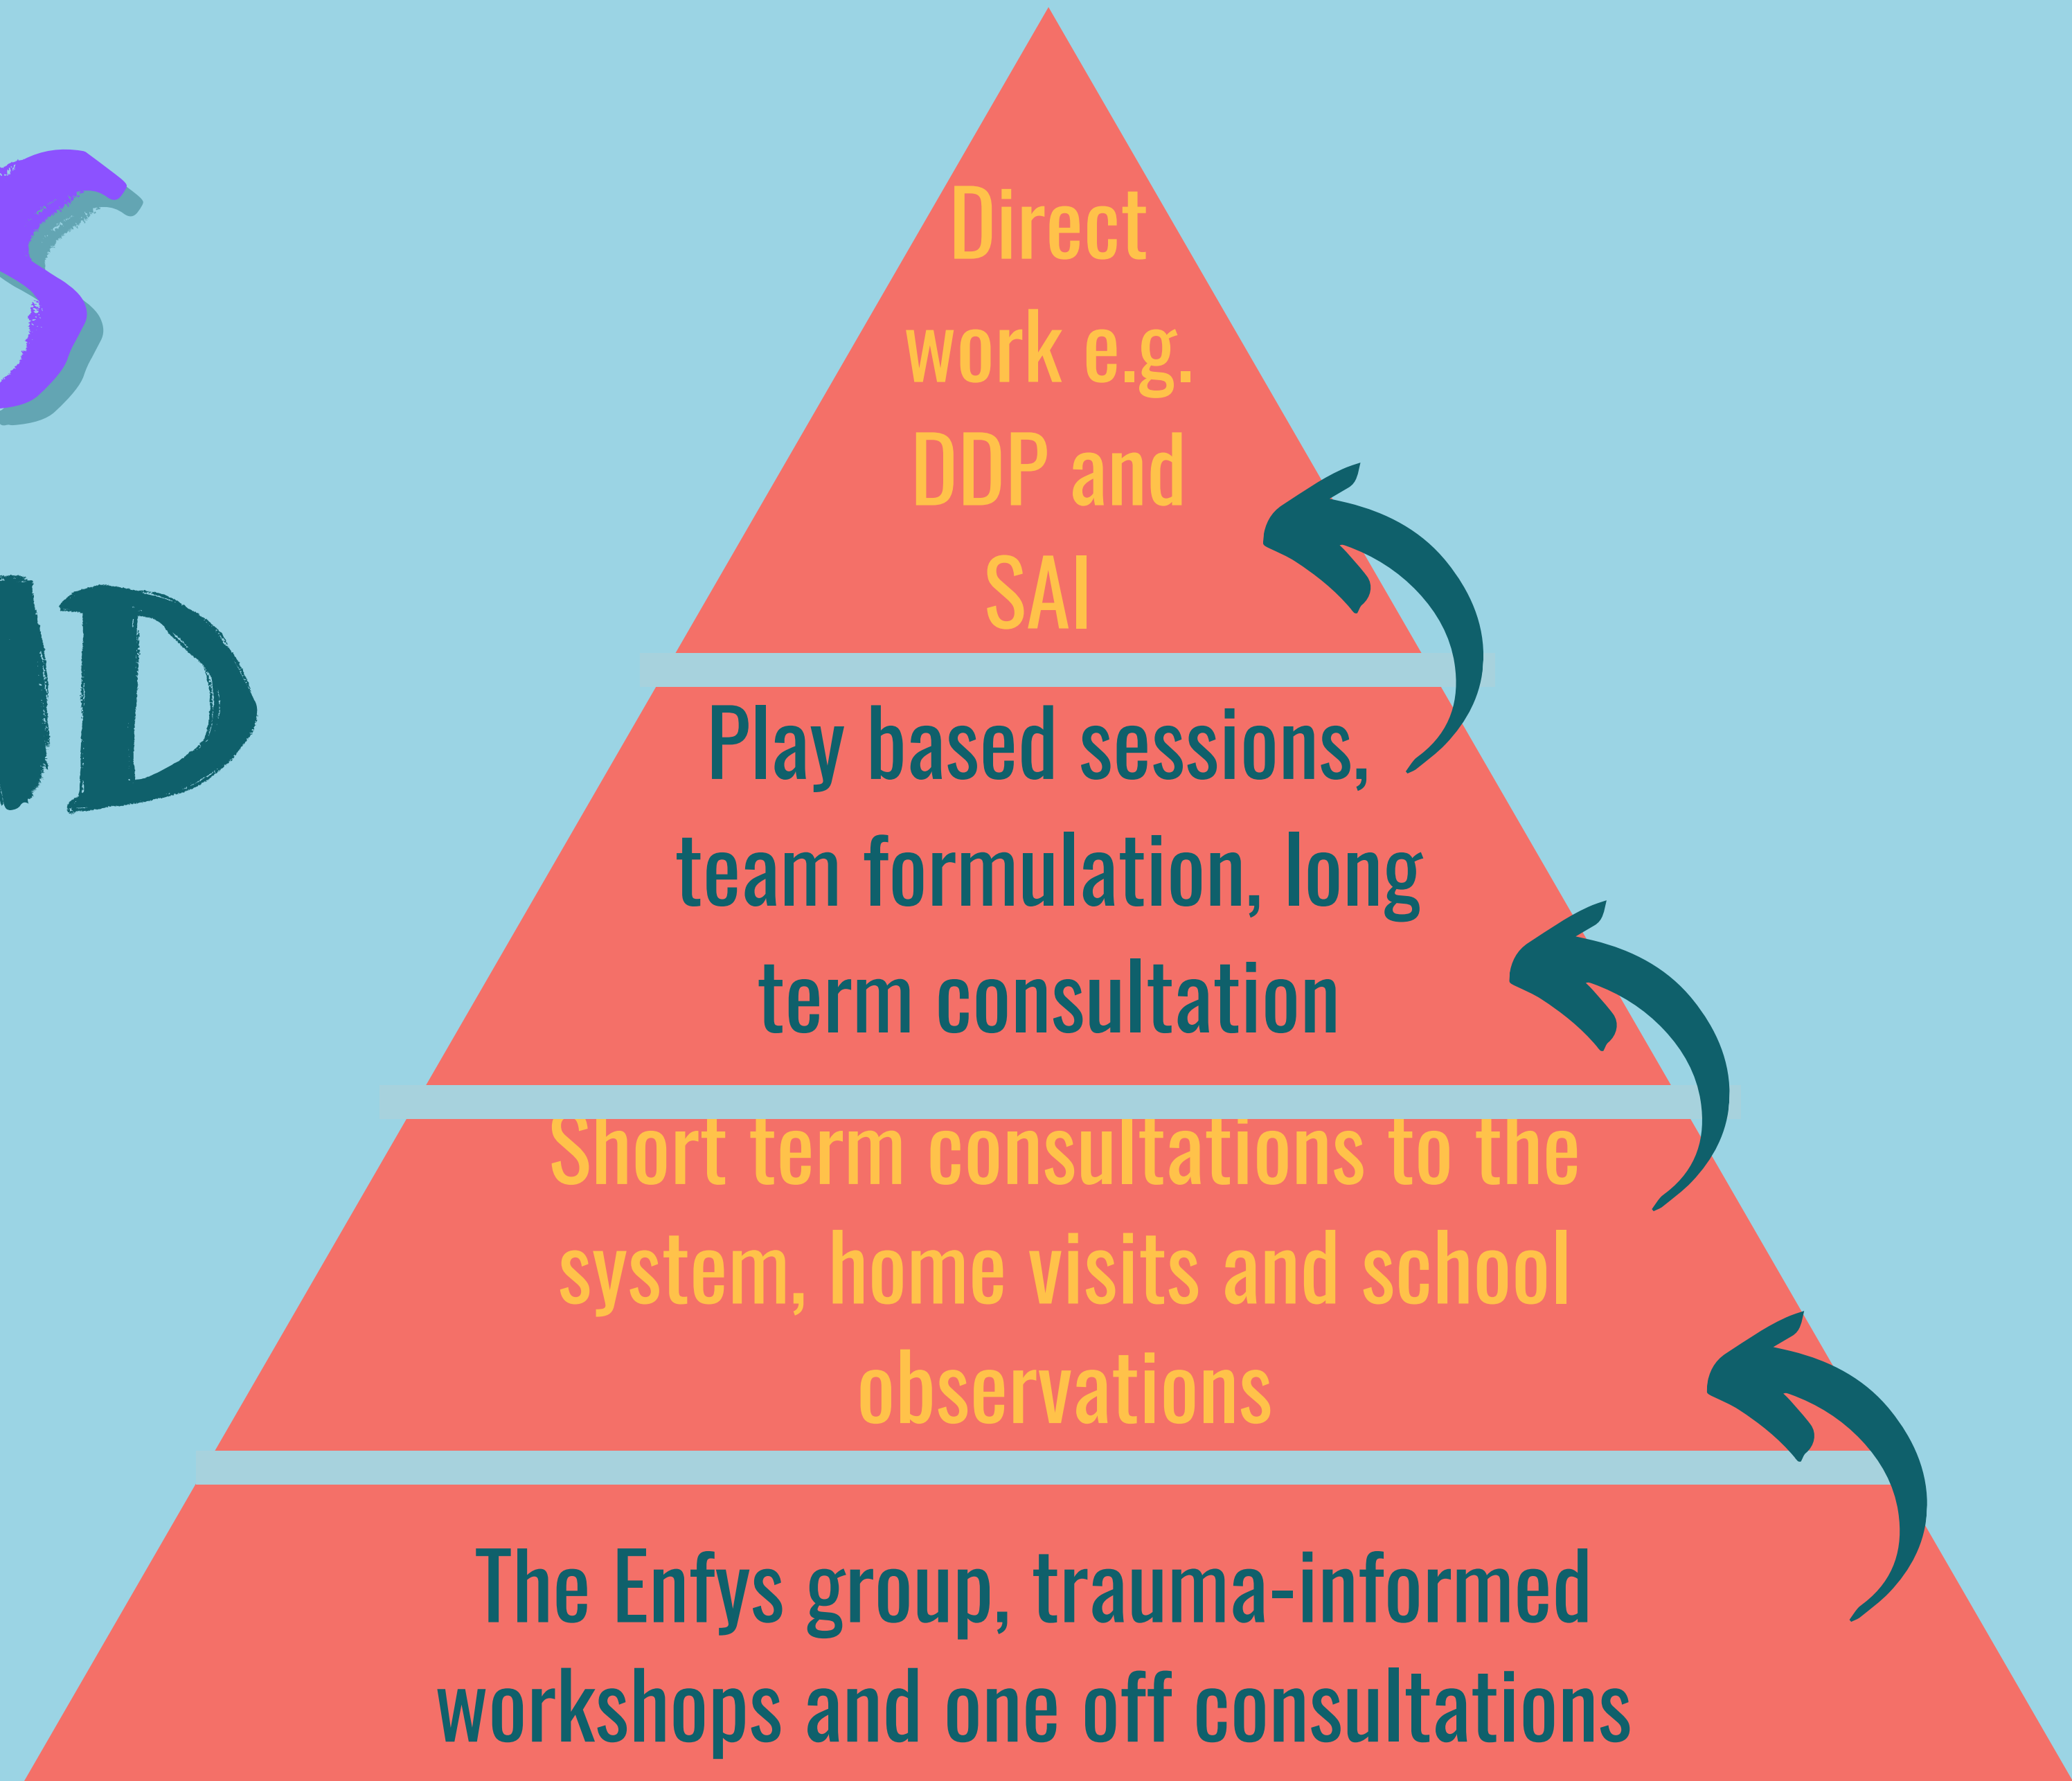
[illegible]

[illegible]

Direct work e.g. DDP and SAI

Play based sessions, team formulation, long term consultation

Short term consultations to the system, home visits and school observations

The Enfys group, trauma-informed workshops and one off consultations